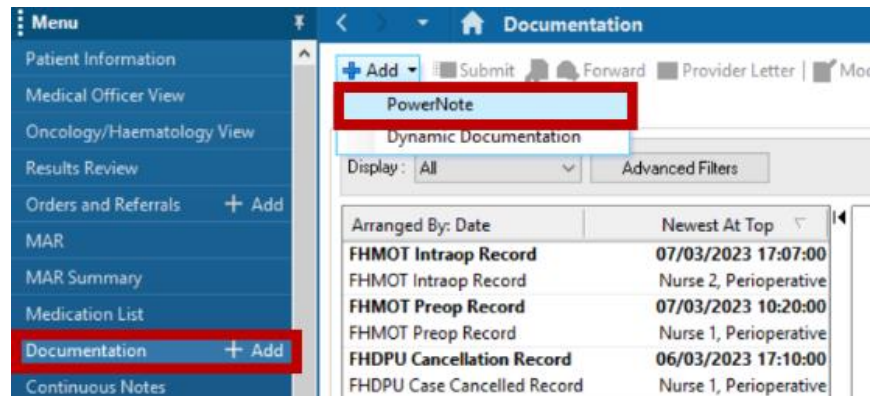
Menu

Patient Information
Medical Officer View
Oncology/Haematology View
Results Review
Orders and Referrals + Add
MAR
MAR Summary
Medication List
Documentation + Add
Continuous Notes

Documentation

Add Submit Forward Provider Letter Mo

PowerNote
Dynamic Documentation

Display: All
Advanced Filters

| Arranged By: Date | Newest At Top |
|---|---|
| FHMOT Intraop Record | 07/03/2023 17:07:00 |
| FHMOT Intraop Record | Nurse 2, Perioperative |
| FHMOT Preop Record | 07/03/2023 10:20:00 |
| FHMOT Preop Record | Nurse 1, Perioperative |
| FHDPU Cancellation Record | 06/03/2023 17:10:00 |
| FHDPU Case Cancelled Record | Nurse 1, Perioperative |